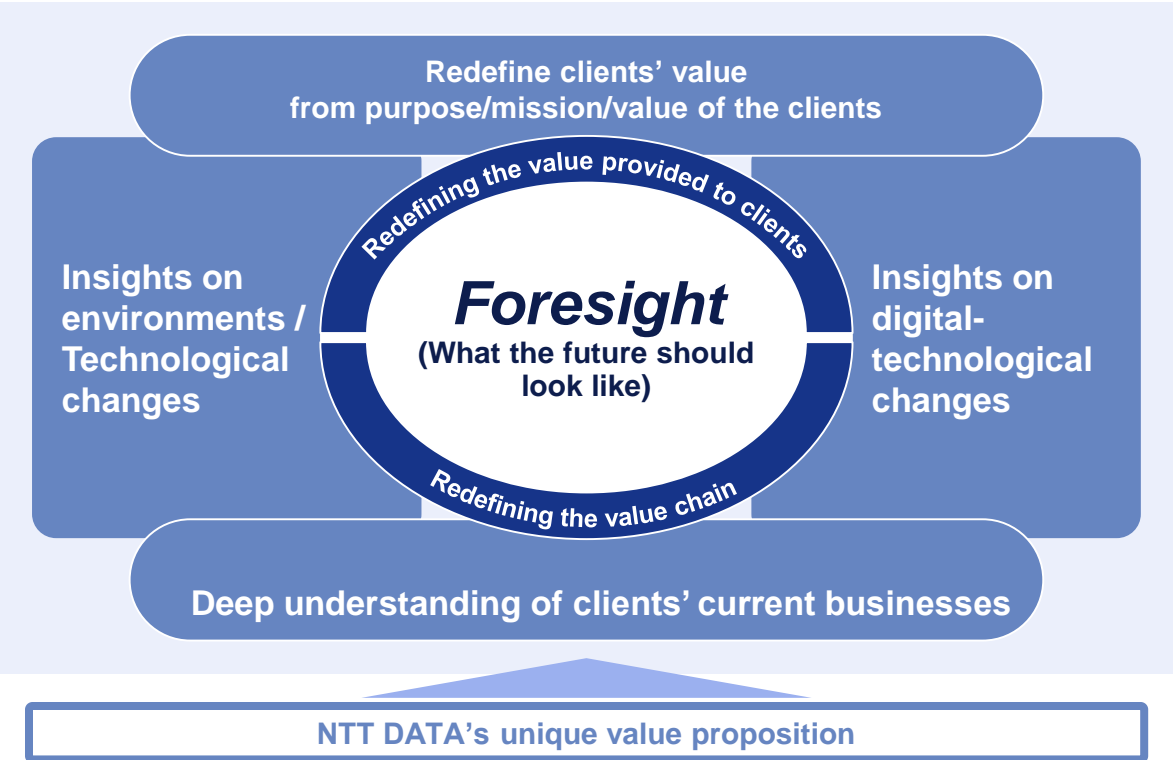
Redefine clients' value from purpose/mission/value of the clients

Redefining the value provided to clients

Insights on environments / Technological changes

Foresight
(What the future should look like)

Insights on digital-technological changes

Redefining the value chain

Deep understanding of clients' current businesses

NTT DATA's unique value proposition